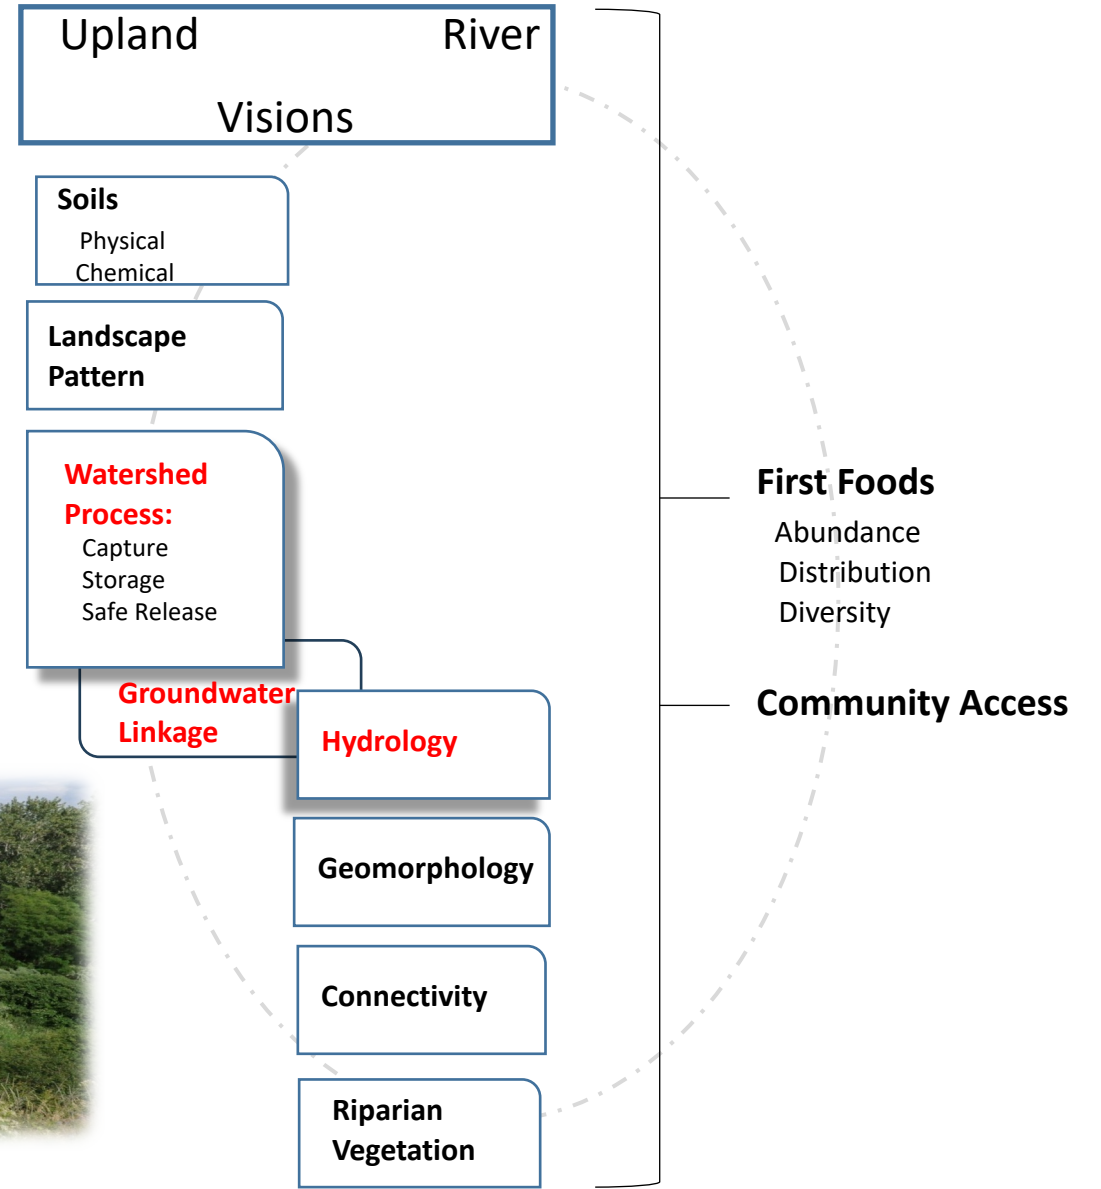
Upland River Visions

Soils
Physical
Chemical

Landscape Pattern

Watershed Process:
Capture
Storage
Safe Release

Groundwater Linkage

Hydrology

Geomorphology

Connectivity

Riparian Vegetation

First Foods
Abundance
Distribution
Diversity

Community Access